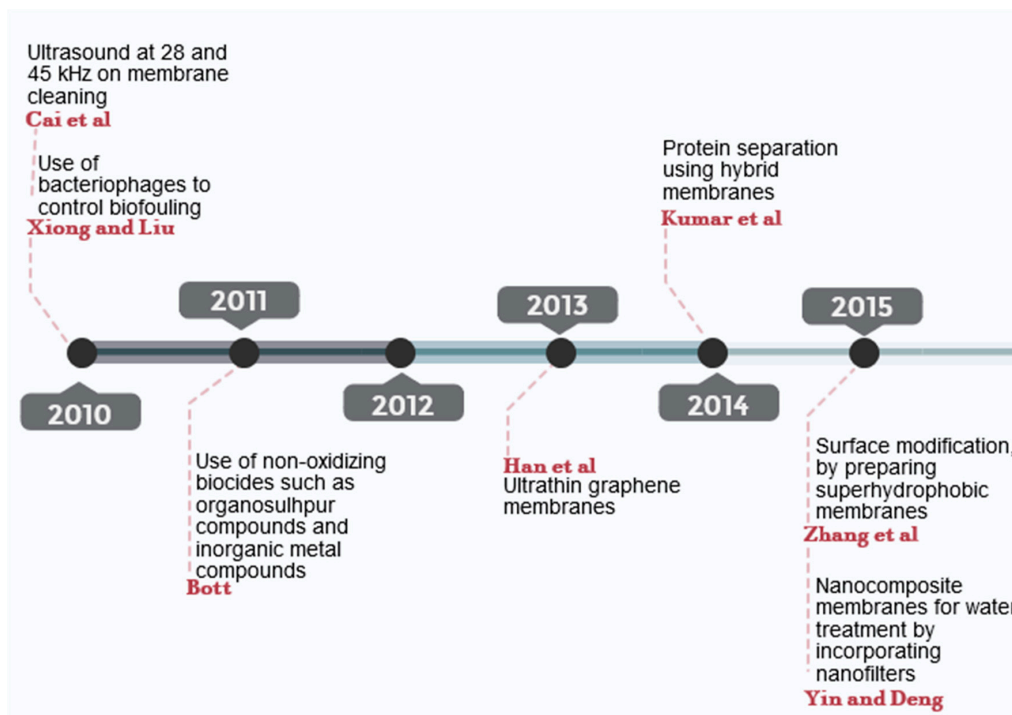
Ultrasound at 28 and 45 kHz on membrane cleaning
Cai et al

Use of bacteriophages to control biofouling
Xiong and Liu

2011

2010

Use of non-oxidizing biocides such as organosulhpur compounds and inorganic metal compounds
Bott

2012

2013

Han et al
Ultrathin graphene membranes

Protein separation using hybrid membranes
Kumar et al

2014

2015

Surface modification, by preparing superhydrophobic membranes
Zhang et al

Nanocomposite membranes for water treatment by incorporating nanofilters
Yin and Deng